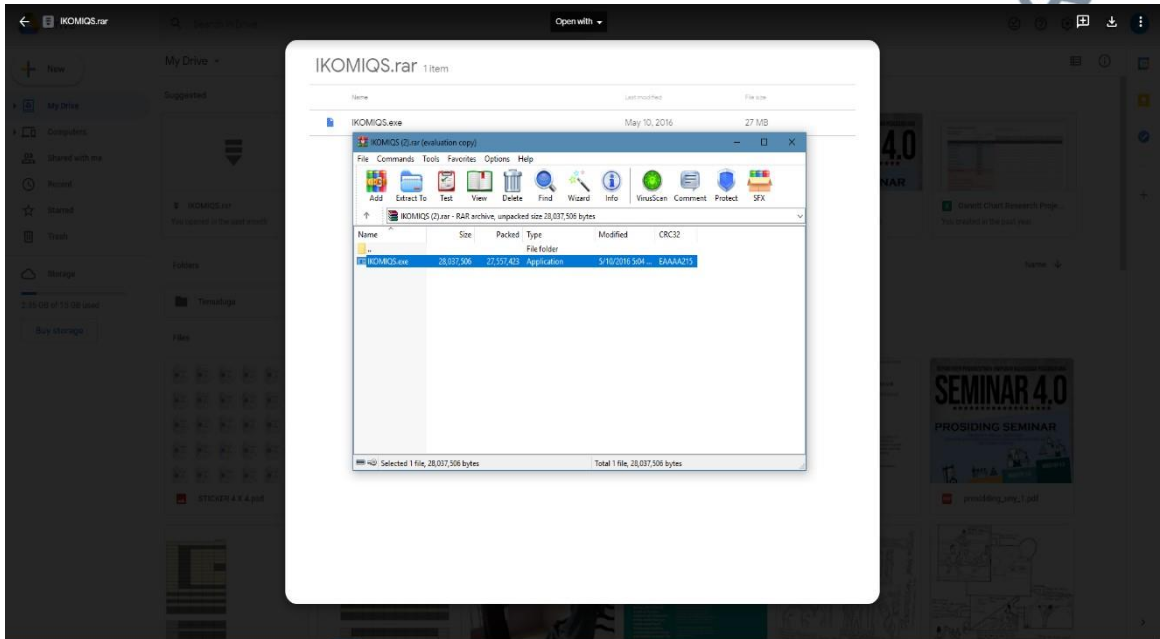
IKOMIQS.rar

Search in Drive

Open with

New

My Drive

Computers

Shared with me

Recent

Starred

Trash

Storage

2.03 GB of 15 GB used

Buy storage

My Drive

Suggested

IKOMIQS.rar

Folders

Files

STICKER 4 X 4.pdf

4.0

NAR

Gantt Chart

SEMINAR 4.0

PROSIDING SEMINAR

prosiding_smj_1.pdf

IKOMIQS.rar 1 item

Name

Last modified

File size

IKOMIQS.exe

May 10, 2016

27 MB

IKOMIQS (2).rar (evaluation copy)

File Commands Tools Favorites Options Help

Add Extract To Test View Delete Find Wizard Info VirusScan Comment Protect SFX

IKOMIQS (2).rar - RAR archive, unpacked size 28,037,506 bytes

| Name | Size | Packed | Type | Modified | CRC32 |
|---|---|---|---|---|---|
| .. | | | File folder | | |
| IKOMIQS.exe | 28,037,506 | 27,557,423 | Application | 5/10/2016 5:04 ... | EAAAA215 |

Selected 1 file, 28,037,506 bytes

Total 1 file, 28,037,506 bytes